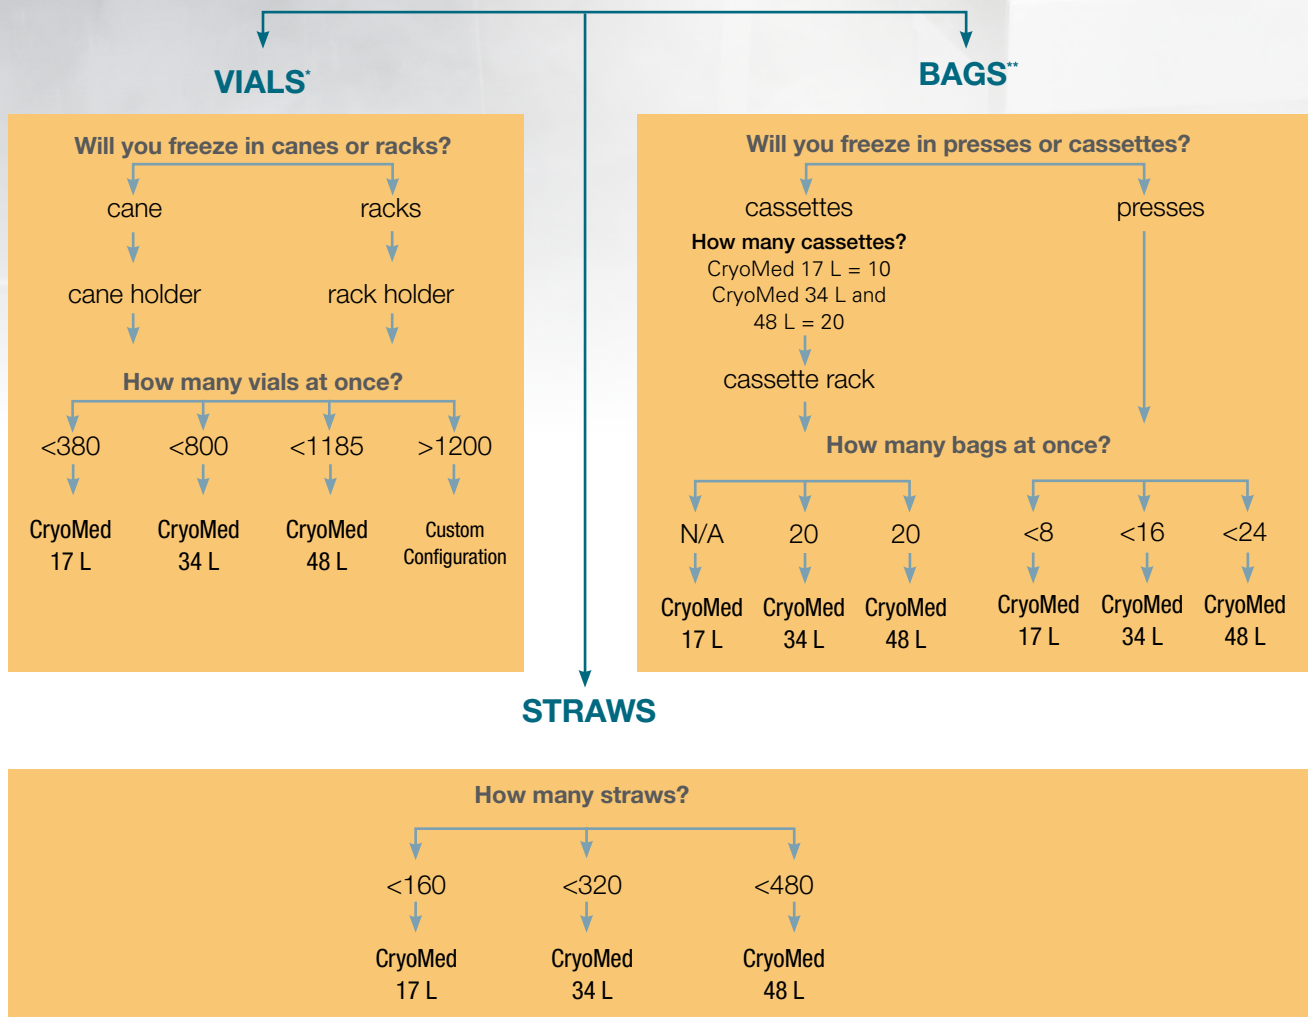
VIALS*

Will you freeze in canes or racks?

cane

racks

cane holder

rack holder

How many vials at once?

<380

<800

<1185

>1200

CryoMed 17 L

CryoMed 34 L

CryoMed 48 L

Custom Configuration

BAGS**

Will you freeze in presses or cassettes?

cassettes

presses

How many cassettes?
CryoMed 17 L = 10
CryoMed 34 L and 48 L = 20

cassette rack

How many bags at once?

N/A

20

20

<8

<16

<24

CryoMed 17 L

CryoMed 34 L

CryoMed 48 L

CryoMed 17 L

CryoMed 34 L

CryoMed 48 L

STRAWS

How many straws?

<160

<320

<480

CryoMed 17 L

CryoMed 34 L

CryoMed 48 L